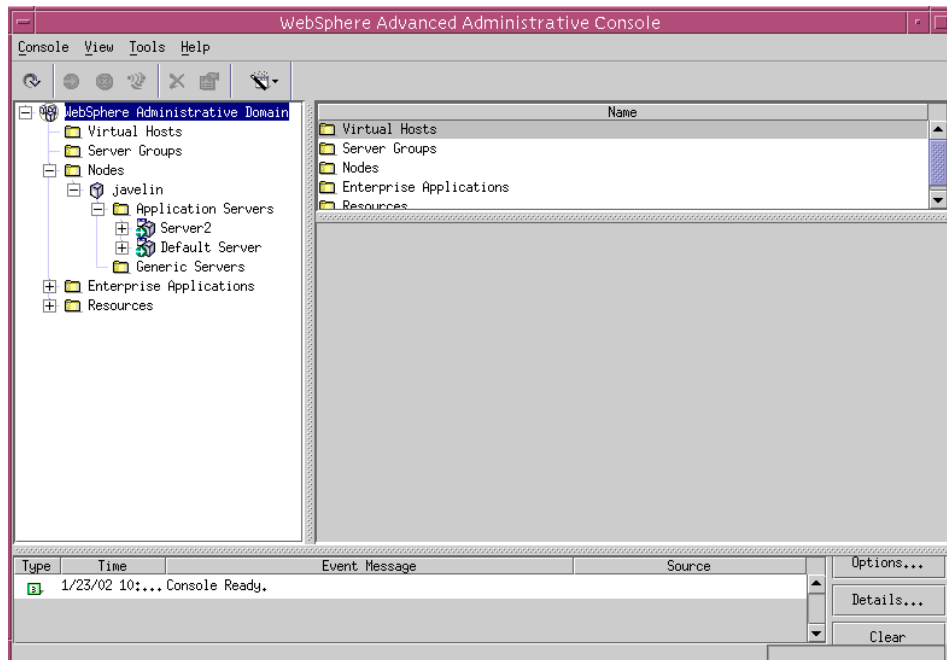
WebSphere Advanced Administrative Console

Console View Tools Help

WebSphere Administrative Domain
Virtual Hosts
Server Groups
Nodes
javelin
Application Servers
Server2
Default Server
Generic Servers
Enterprise Applications
Resources

| Name |
|---|
| Virtual Hosts |
| Server Groups |
| Nodes |
| Enterprise Applications |
| Resources |

| Type | Time | Event Message | Source |
|---|---|---|---|
| | 1/23/02 10:... | Console Ready. | |

Options...
Details...
Clear